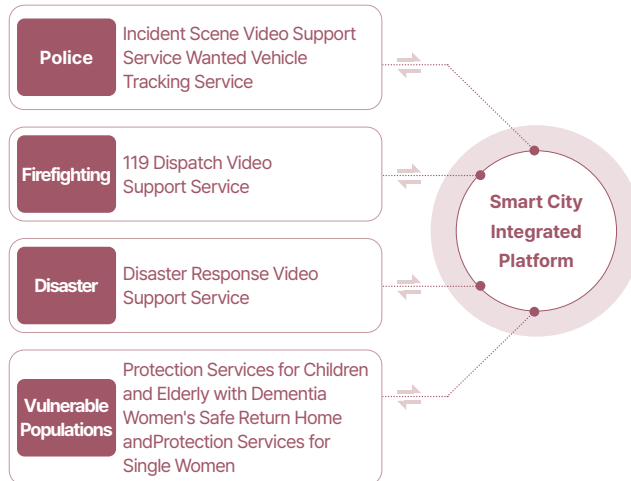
Police

Incident Scene Video Support Service Wanted Vehicle Tracking Service

Firefighting

119 Dispatch Video Support Service

Disaster

Disaster Response Video Support Service

Vulnerable Populations

Protection Services for Children and Elderly with Dementia Women's Safe Return Home andProtection Services for Single Women

Smart City Integrated Platform